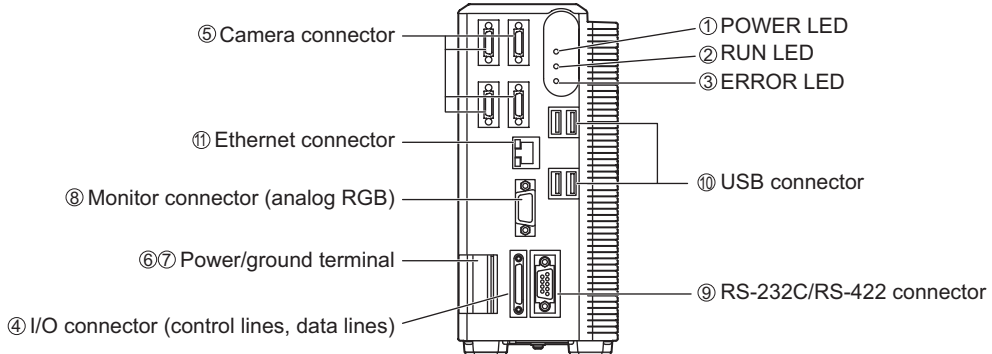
⑤ Camera connector

① POWER LED
② RUN LED
③ ERROR LED

⑪ Ethernet connector

⑩ USB connector

⑧ Monitor connector (analog RGB)

⑥⑦ Power/ground terminal

⑨ RS-232C/RS-422 connector

④ I/O connector (control lines, data lines)